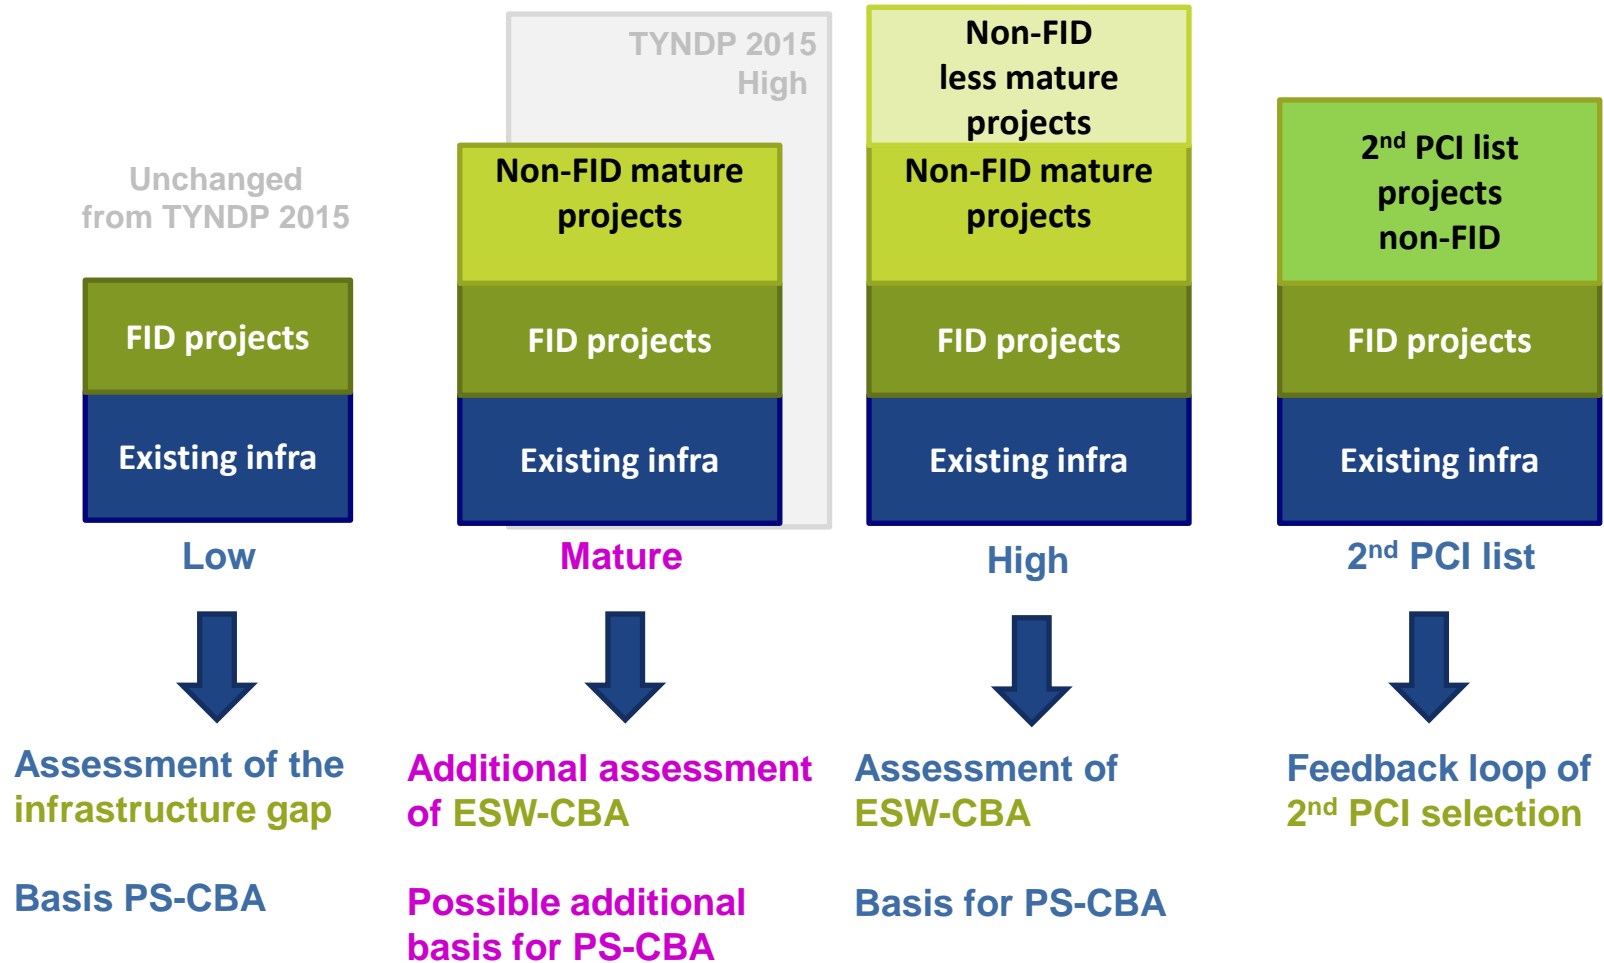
Unchanged from TYNDP 2015

FID projects

Existing infra

Low

Assessment of the infrastructure gap

Basis PS-CBA

TYNDP 2015 High

Non-FID mature projects

FID projects

Existing infra

Mature

Additional assessment of ESW-CBA

Possible additional basis for PS-CBA

Non-FID less mature projects

Non-FID mature projects

FID projects

Existing infra

High

Assessment of ESW-CBA

Basis for PS-CBA

2$^{nd}$ PCI list projects non-FID

FID projects

Existing infra

2$^{nd}$ PCI list

Feedback loop of 2$^{nd}$ PCI selection